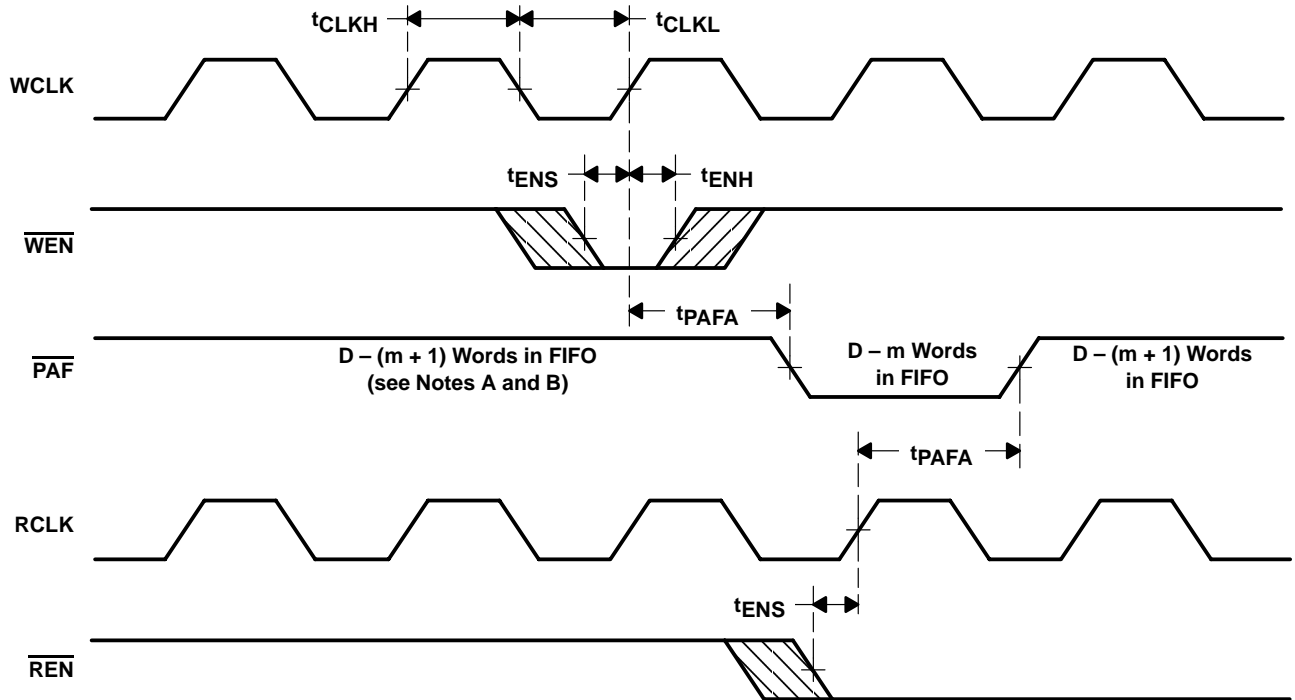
$t_{CLKH}$

$t_{CLKL}$

WCLK

$t_{ENS}$

$t_{ENH}$

$\overline{WEN}$

$t_{PAFA}$

$\overline{PAF}$

D – (m + 1) Words in FIFO (see Notes A and B)

D – m Words in FIFO

D – (m + 1) Words in FIFO

$t_{PAFA}$

RCLK

$t_{ENS}$

$\overline{REN}$